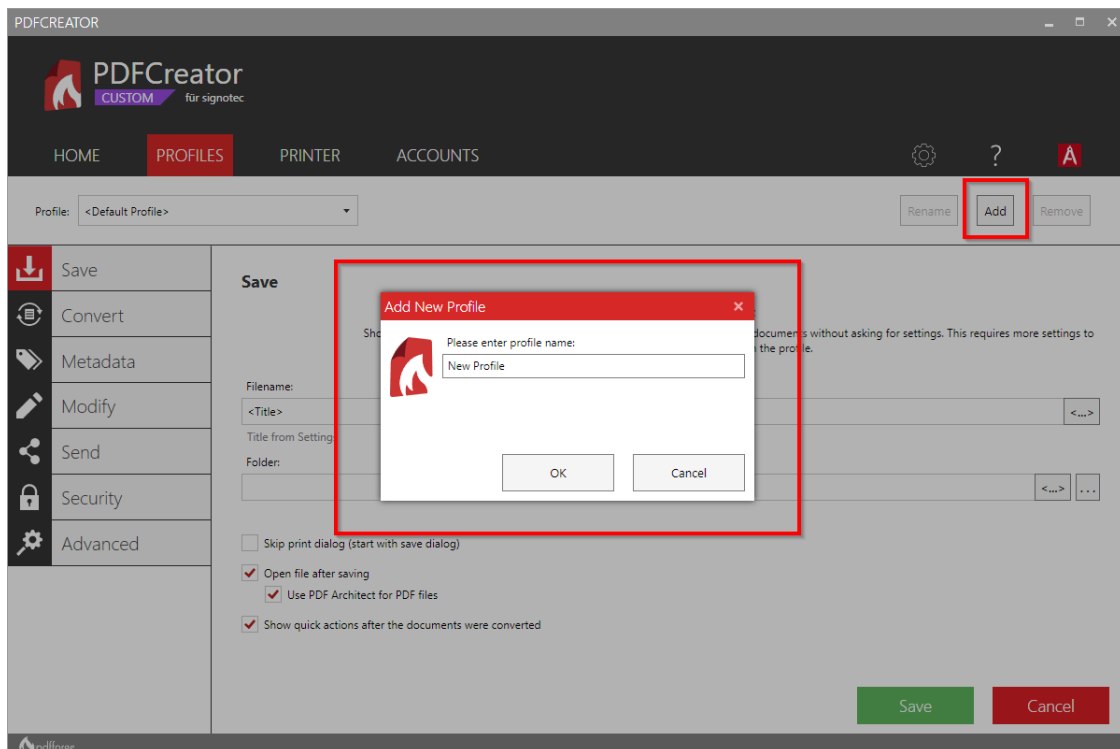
PDFCREATOR

PDFCreator
CUSTOM für signotec

HOME PROFILES PRINTER ACCOUNTS

?

Profile: <Default Profile>

Rename Add Remove

Save
Convert
Metadata
Modify
Send
Security
Advanced

Save

Sho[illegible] document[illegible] without asking for settings. This requires more settings to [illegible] the profile.

Filename:
<Title>
<...>
Title from Setting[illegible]
Folder:
<...> ...

Add New Profile
Please enter profile name:
New Profile
OK Cancel

Skip print dialog (start with save dialog)
Open file after saving
Use PDF Architect for PDF files
Show quick actions after the documents were converted

Save Cancel

pdfforge